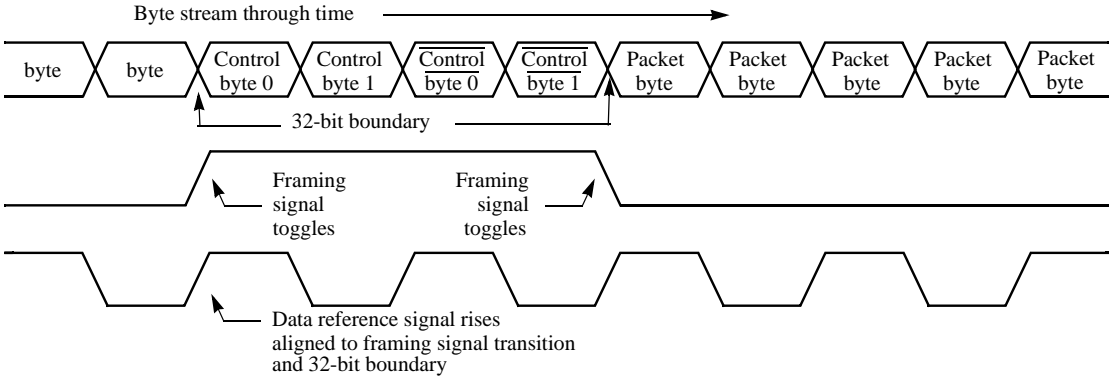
Byte stream through time

byte

byte

Control byte 0

Control byte 1

$\overline{\text{Control}}$ $\overline{\text{byte 0}}$

$\overline{\text{Control}}$ $\overline{\text{byte 1}}$

Packet byte

Packet byte

Packet byte

Packet byte

Packet byte

32-bit boundary

Framing signal toggles

Framing signal toggles

Data reference signal rises aligned to framing signal transition and 32-bit boundary